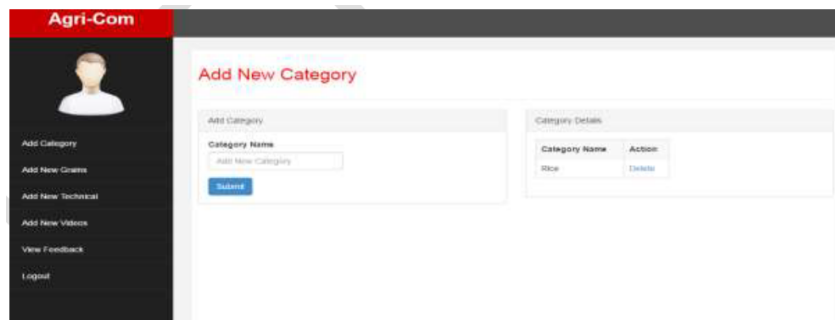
Agri-Com

Add Category

Add New Grains

Add New Technical

Add New Videos

View Feedback

Logout

Add New Category

Add Category

Category Name

Add New Category

Submit

Category Details

| Category Name | Action |
|---|---|
| Rice | Delete |